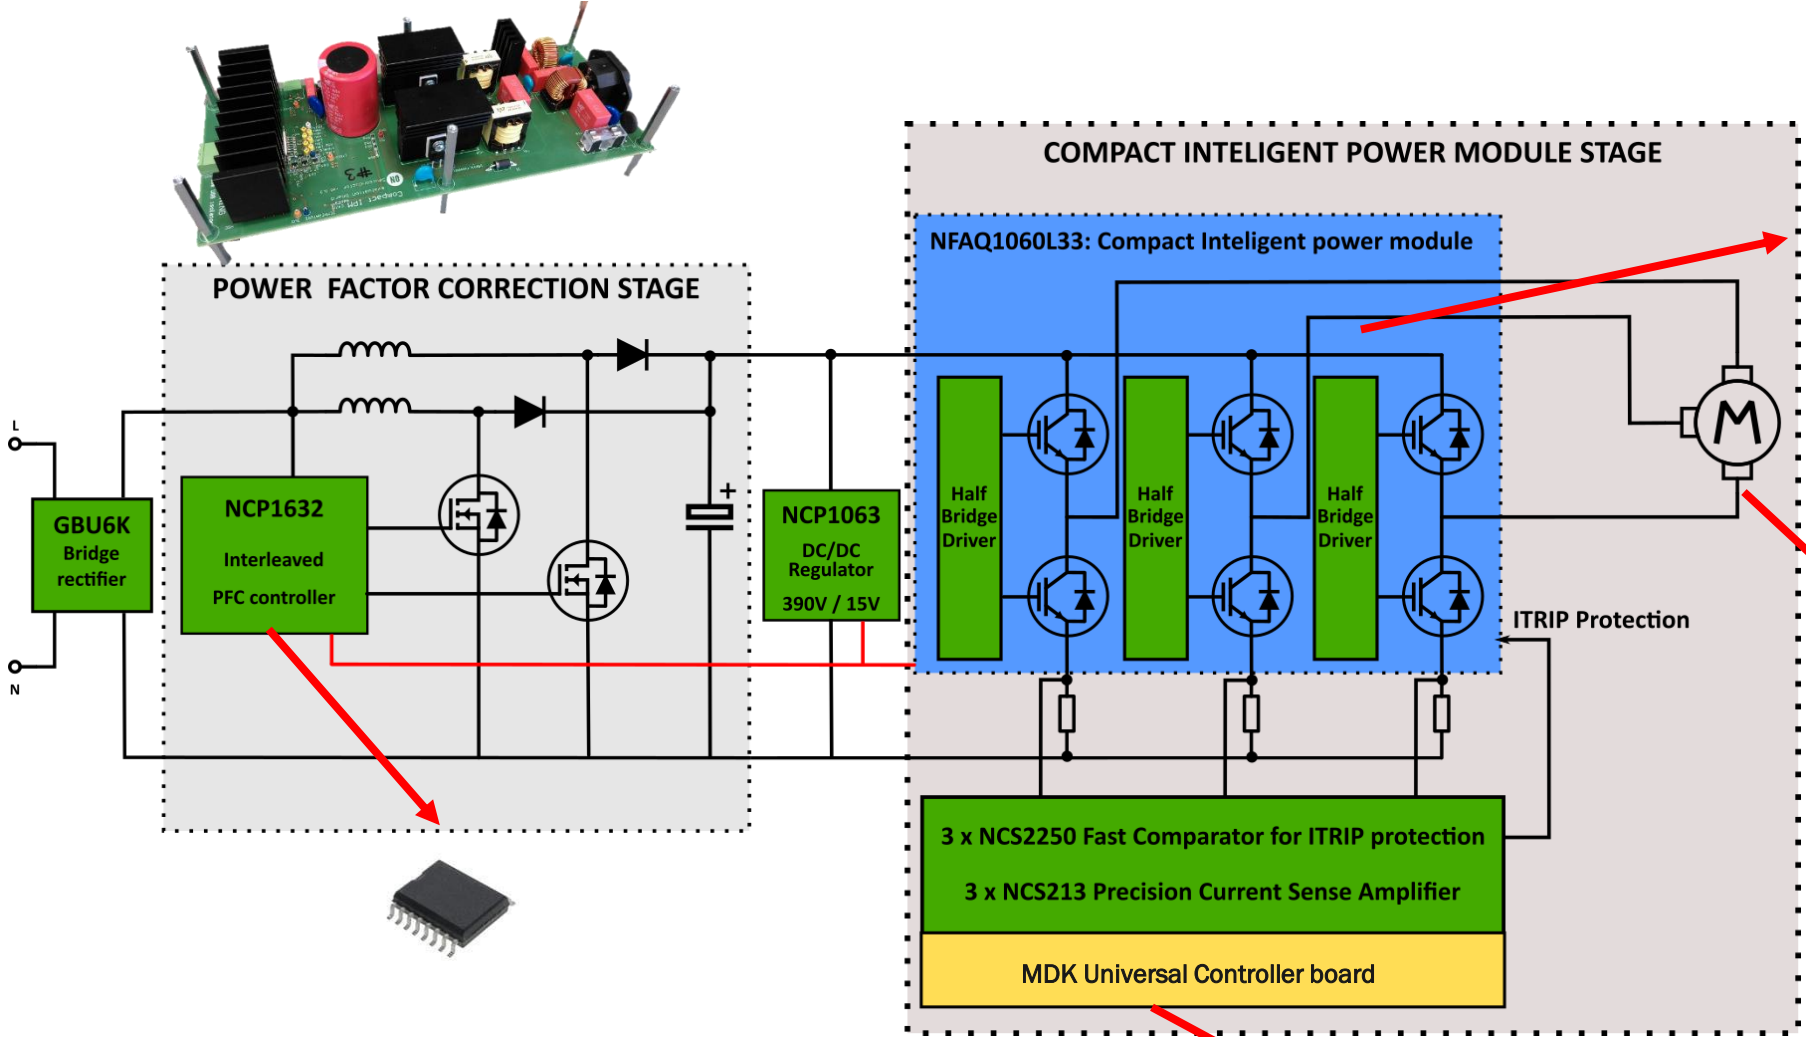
COMPACT INTELIGENT POWER MODULE STAGE

NFAQ1060L33: Compact Inteligent power module

POWER FACTOR CORRECTION STAGE

L

N

GBU6K
Bridge
rectifier

NCP1632
Interleaved
PFC controller

+

NCP1063
DC/DC
Regulator
390V / 15V

Half
Bridge
Driver

Half
Bridge
Driver

Half
Bridge
Driver

M

ITRIP Protection

3 x NCS2250 Fast Comparator for ITRIP protection

3 x NCS213 Precision Current Sense Amplifier

MDK Universal Controller board